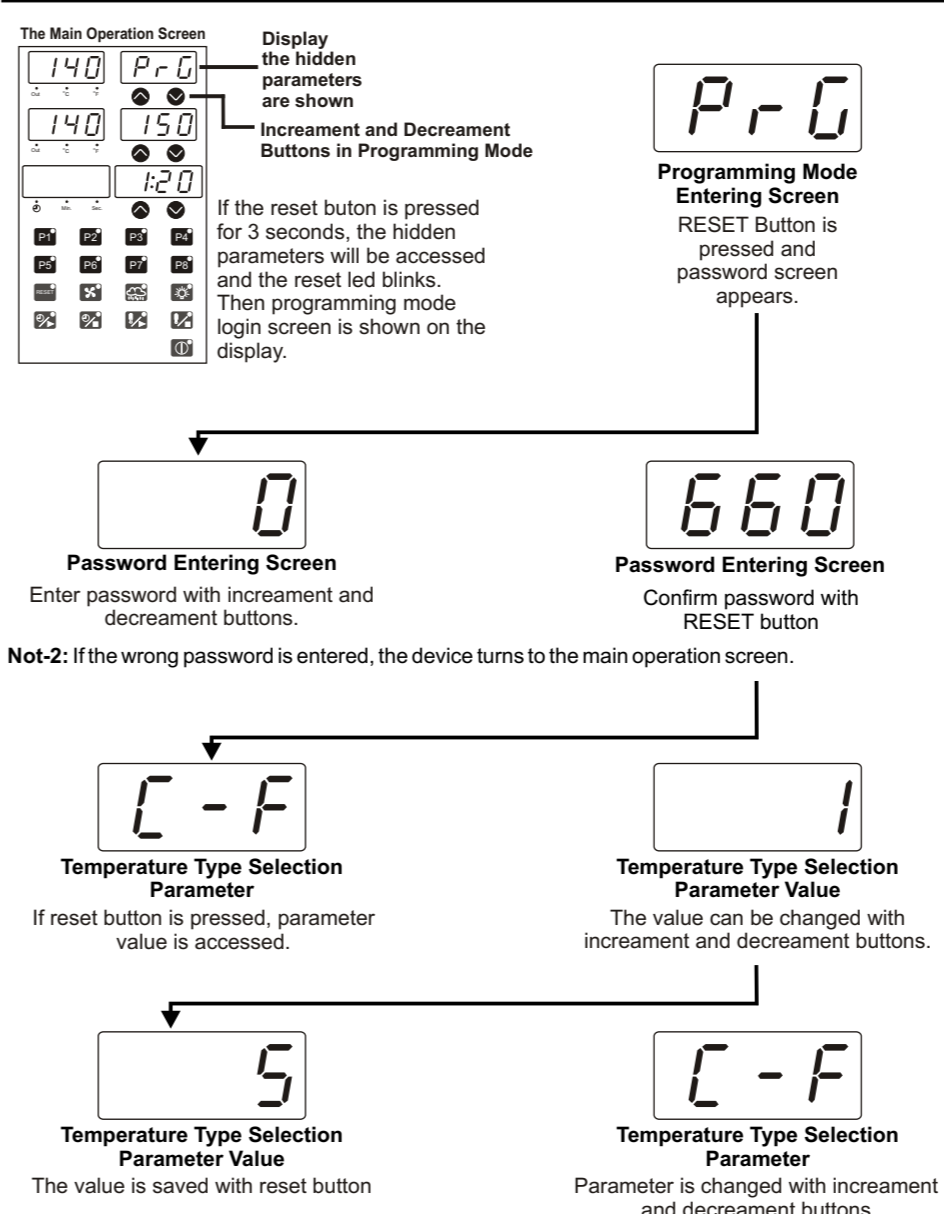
The Main Operation Screen

140 PrG

Out °C °F

140 150

Out °C °F

1:20

Min. Sec

P1 P2 P3 P4

P5 P6 P7 P8

RESET

Display the hidden parameters are shown

Increament and Decreament Buttons in Programming Mode

If the reset buton is pressed for 3 seconds, the hidden parameters will be accessed and the reset led blinks. Then programming mode login screen is shown on the display.

PrG

Programming Mode Entering Screen

RESET Button is pressed and password screen appears.

0

Password Entering Screen

Enter password with increament and decreament buttons.

660

Password Entering Screen

Confirm password with RESET button

Not-2: If the wrong password is entered, the device turns to the main operation screen.

C-F

Temperature Type Selection Parameter

If reset button is pressed, parameter value is accessed.

1

Temperature Type Selection Parameter Value

The value can be changed with increament and decreament buttons.

5

Temperature Type Selection Parameter Value

The value is saved with reset button

C-F

Temperature Type Selection Parameter

Parameter is changed with increament and decreament buttons.